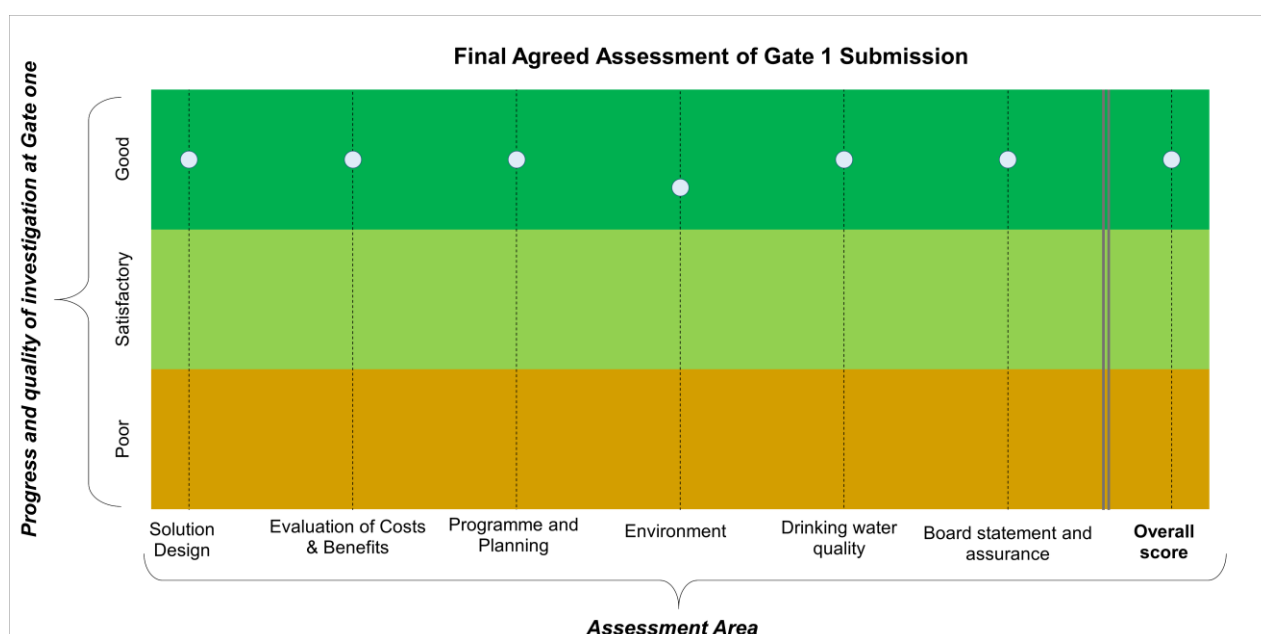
Final Agreed Assessment of Gate 1 Submission

Progress and quality of investigation at Gate one

Good

Satisfactory

Poor

Solution Design

Evaluation of Costs & Benefits

Programme and Planning

Environment

Drinking water quality

Board statement and assurance

Overall score

Assessment Area